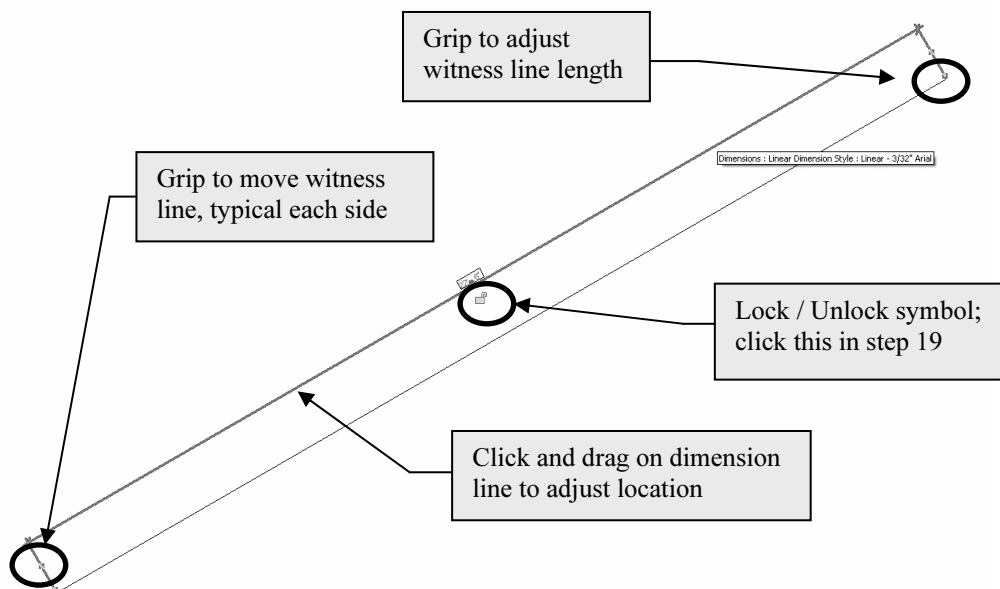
Grip to adjust witness line length

Dimensions : Linear Dimension Style : Linear - 3/32" Arial

Grip to move witness line, typical each side

Lock / Unlock symbol; click this in step 19

Click and drag on dimension line to adjust location